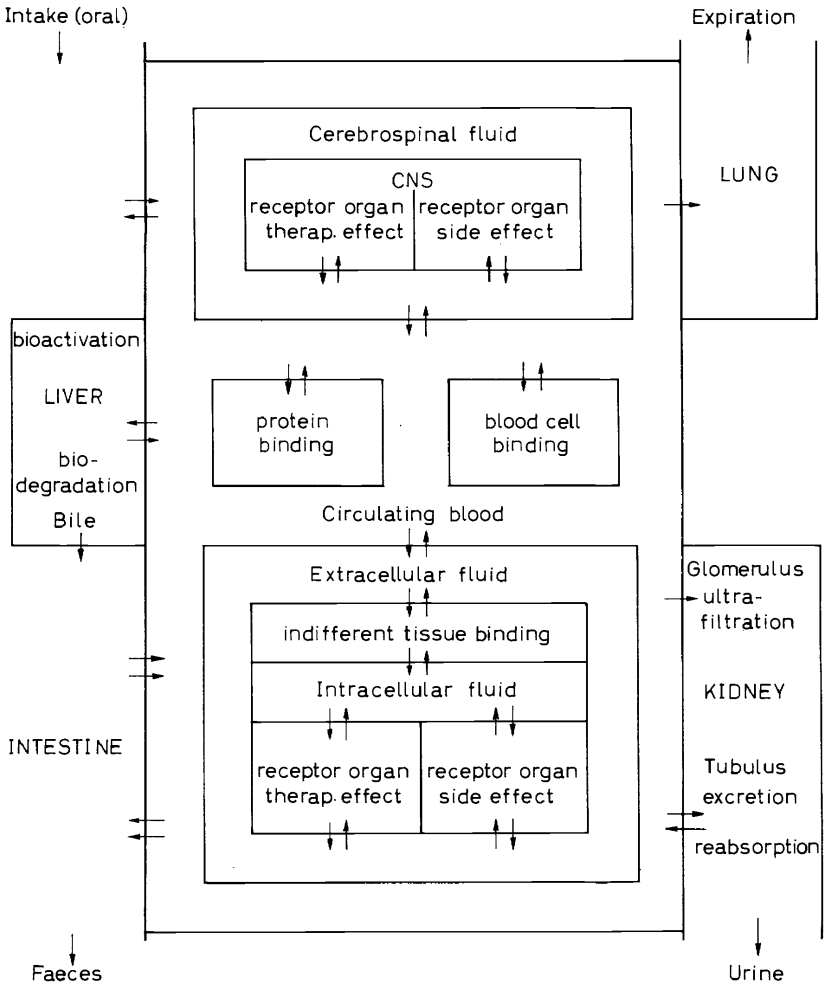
Intake (oral)

Expiration

Cerebrospinal fluid

CNS

receptor organ therap. effect

receptor organ side effect

LUNG

bioactivation

LIVER

bio-degradation

Bile

protein binding

blood cell binding

Circulating blood

Extracellular fluid

indifferent tissue binding

Intracellular fluid

receptor organ therap. effect

receptor organ side effect

Glomerulus ultra-filtration

KIDNEY

Tubulus excretion

reabsorption

INTESTINE

Faeces

Urine